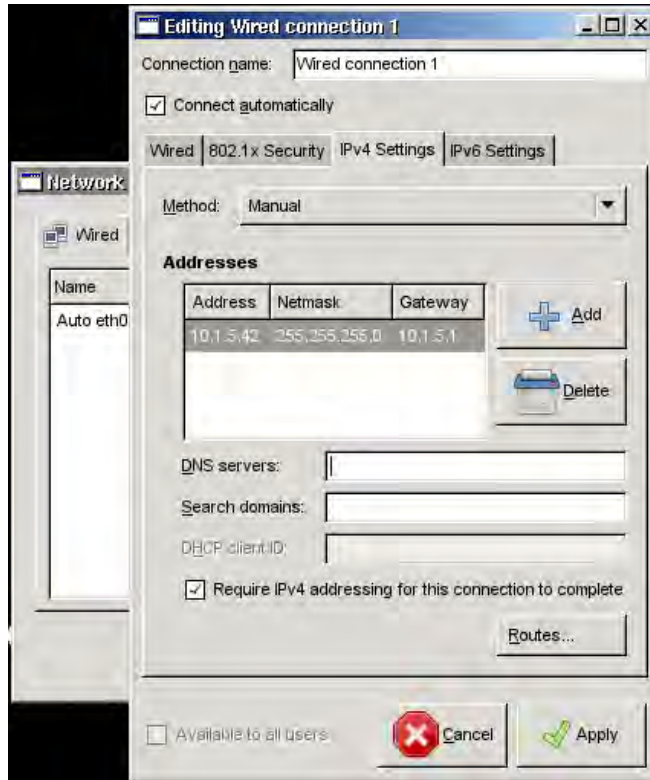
Editing Wired connection 1

Connection name: Wired connection 1

Connect automatically

Wired | 802.1x Security | IPv4 Settings | IPv6 Settings

Network

Wired

Name

Auto eth0

Method: Manual

Addresses

| Address | Netmask | Gateway |
|---|---|---|
| 10.1.5.42 | 255.255.255.0 | 10.1.5.1 |

Add

Delete

DNS servers:

Search domains:

DHCP client ID:

Require IPv4 addressing for this connection to complete

Routes...

Available to all users

Cancel

Apply